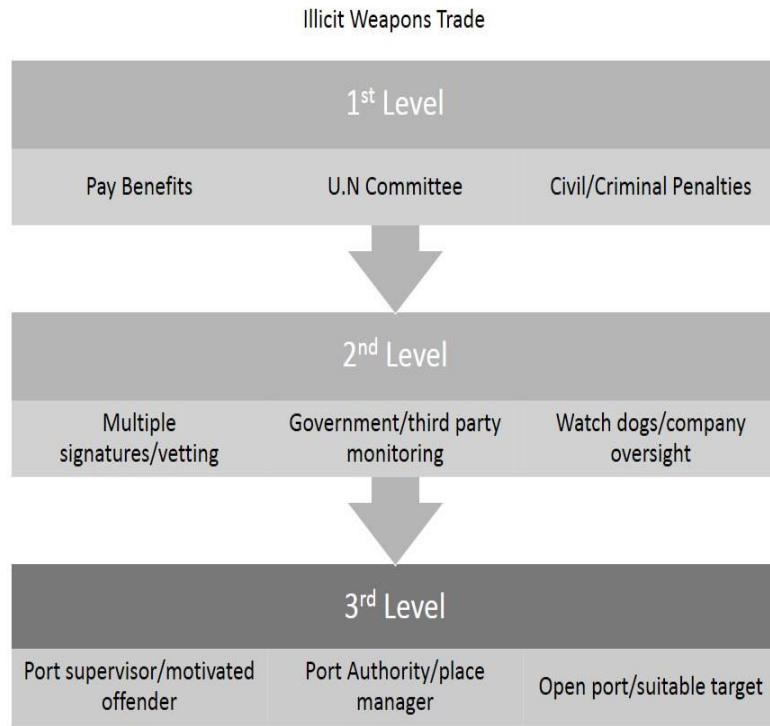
Illicit Weapons Trade

1$^{st}$ Level

Pay Benefits

U.N Committee

Civil/Criminal Penalties

2$^{nd}$ Level

Multiple signatures/vetting

Government/third party monitoring

Watch dogs/company oversight

3$^{rd}$ Level

Port supervisor/motivated offender

Port Authority/place manager

Open port/suitable target